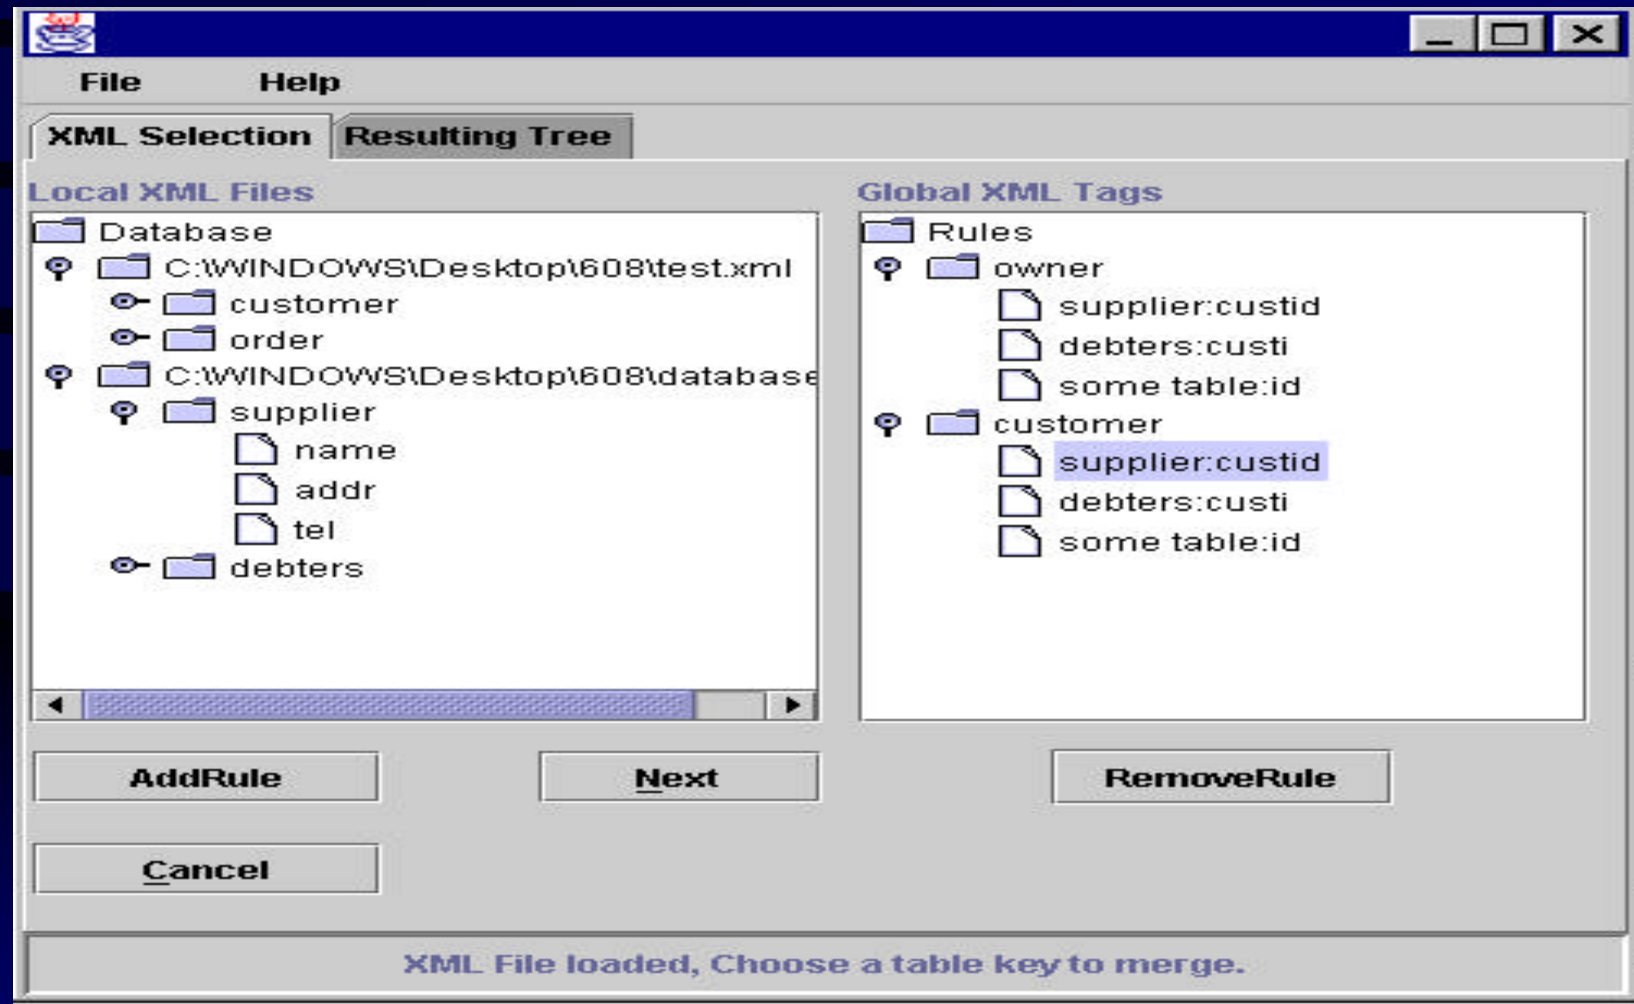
File Help

XML Selection Resulting Tree

Local XML Files

Database
C:\WINDOWS\Desktop\608\test.xml
customer
order
C:\WINDOWS\Desktop\608\database
supplier
name
addr
tel
debters

Global XML Tags

Rules
owner
supplier:custid
debters:custi
some table:id
customer
supplier:custid
debters:custi
some table:id

AddRule Next RemoveRule

Cancel

XML File loaded, Choose a table key to merge.